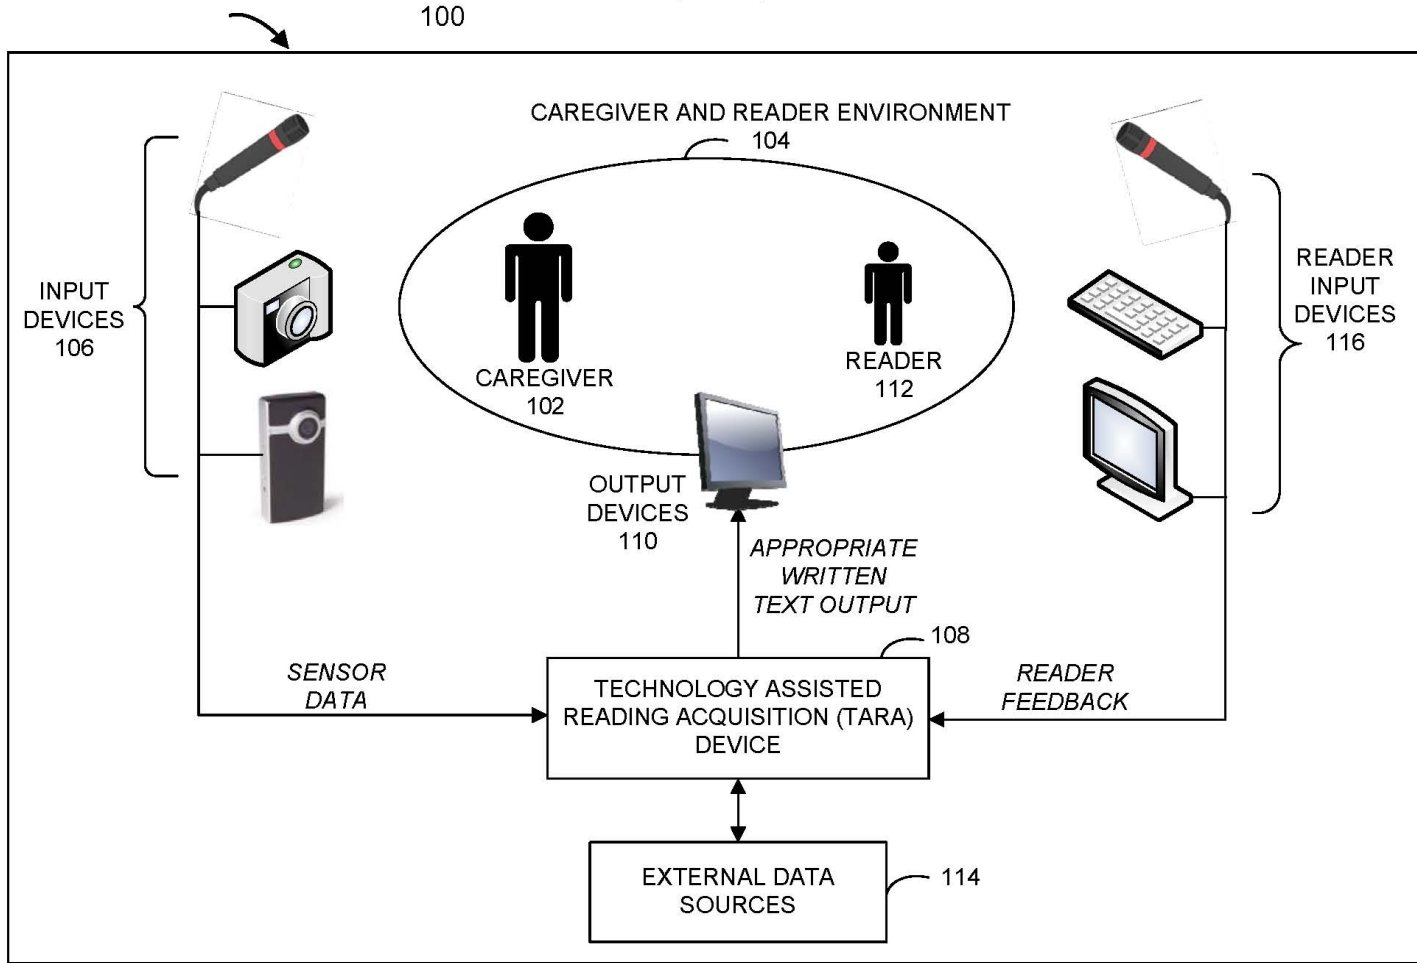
100

CAREGIVER AND READER ENVIRONMENT
104

INPUT DEVICES
106

CAREGIVER
102

READER
112

READER INPUT DEVICES
116

OUTPUT DEVICES
110

APPROPRIATE WRITTEN TEXT OUTPUT

108

SENSOR DATA

READER FEEDBACK

TECHNOLOGY ASSISTED READING ACQUISITION (TARA) DEVICE

EXTERNAL DATA SOURCES

114